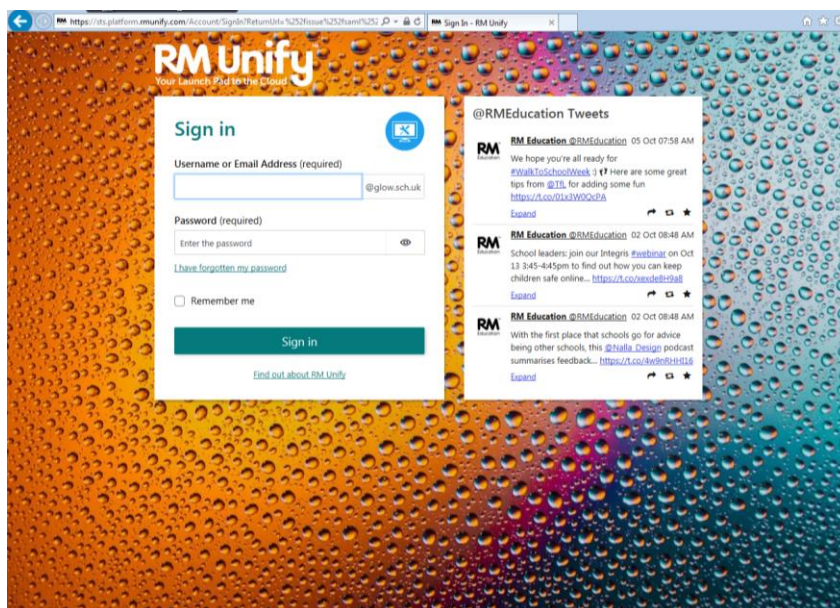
RM https://sts.platform.rmunify.com/Account/SignIn?ReturnUrl=%252fissue%252fsaml%252

RM Sign In - RM Unify

RM Unify
Your Launch Pad to the Cloud

Sign in

Username or Email Address (required)

@glow.sch.uk

Password (required)

Enter the password

I have forgotten my password

Remember me

Sign in

Find out about RM Unify

@RMEducation Tweets

RM Education

RM Education @RMEducation 05 Oct 07:58 AM

We hope you're all ready for #WalkToSchoolWeek :) Here are some great tips from @TfL for adding some fun https://t.co/01x3W0QcPA

Expand

RM Education

RM Education @RMEducation 02 Oct 08:48 AM

School leaders: join our Integris #webinar on Oct 13 3:45-4:45pm to find out how you can keep children safe online... https://t.co/xexdeBH9a8

Expand

RM Education

RM Education @RMEducation 02 Oct 08:48 AM

With the first place that schools go for advice being other schools, this @Nalla_Design podcast summarises feedback... https://t.co/4w9nRHHI16

Expand